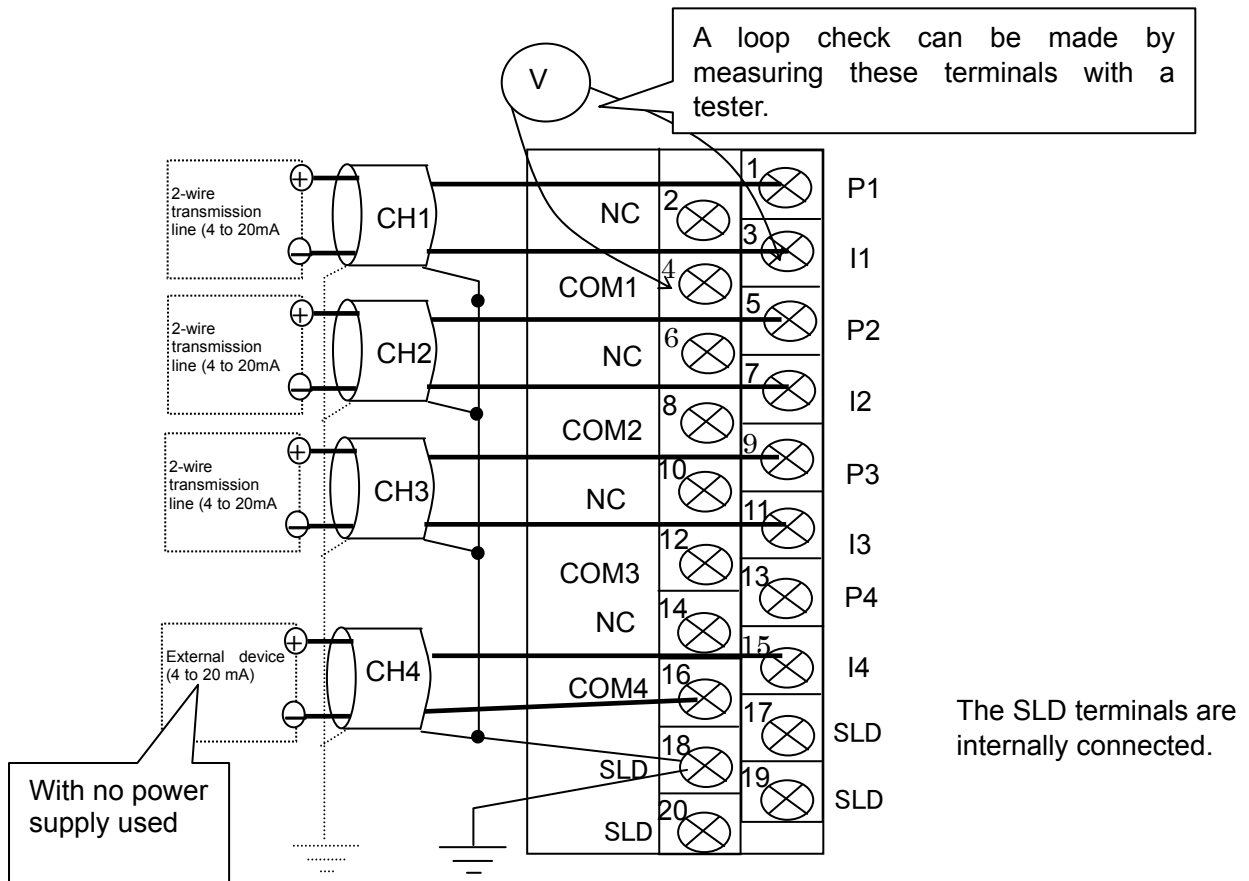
A loop check can be made by measuring these terminals with a tester.

V

2-wire transmission line (4 to 20mA

CH1

2-wire transmission line (4 to 20mA

CH2

2-wire transmission line (4 to 20mA

CH3

External device (4 to 20 mA)

CH4

With no power supply used

NC
COM1
NC
COM2
NC
COM3
NC
COM4
SLD
SLD

1
2
3
4
5
6
7
8
9
10
11
12
13
14
15
16
17
18
19
20

P1
I1
P2
I2
P3
I3
P4
I4
SLD
SLD

The SLD terminals are internally connected.